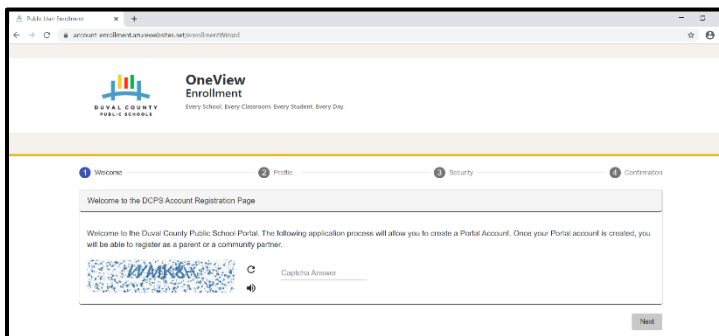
Public User Enrollment

account.enrollment.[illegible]/enrollmentWizard

DUVAL COUNTY PUBLIC SCHOOLS

OneView
Enrollment
Every School. Every Classroom. Every Student. Every Day.

1 Welcome
2 Profile
3 Security
4 Confirmation

Welcome to the DCPS Account Registration Page

Welcome to the Duval County Public School Portal. The following application process will allow you to create a Portal Account. Once your Portal account is created, you will be able to register as a parent or a community partner.

WMK8H

Captcha Answer

Next